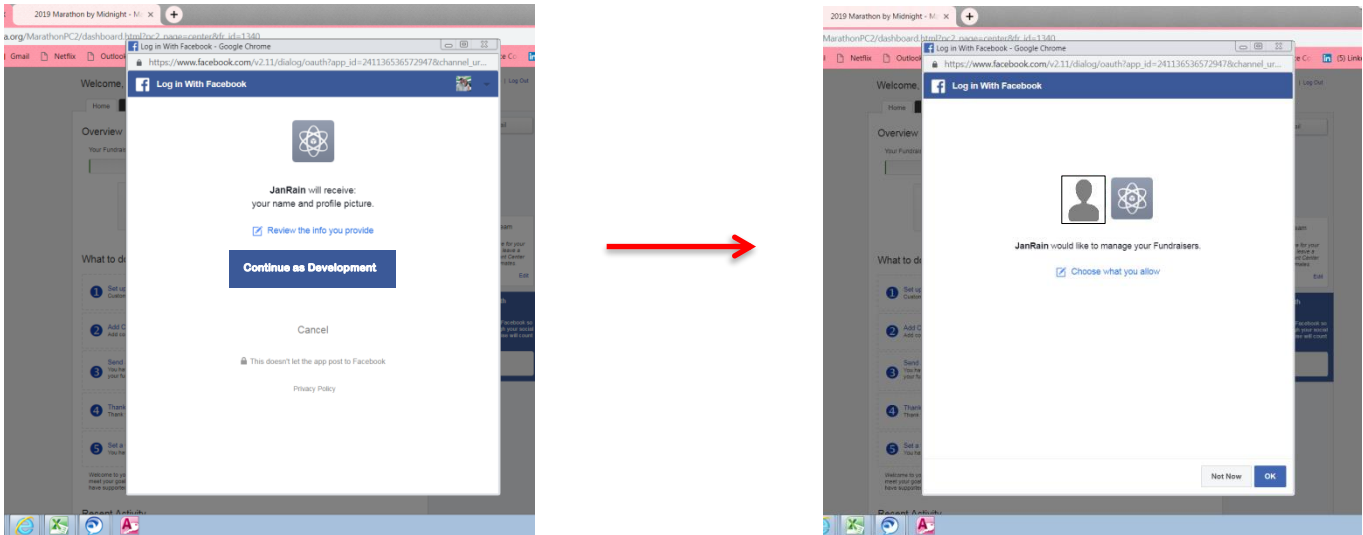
2019 Marathon by Midnight - M
a.org/MarathonPC2/dashboard.html?pc2_page=center&fr_id=1340
Gmail Netflix Outlook
Log in With Facebook - Google Chrome
https://www.facebook.com/v2.11/dialog/oauth?app_id=241136536572947&channel_ur...
Log in With Facebook
Welcome,
Log Out
Home
Overview
Your Fundrais
What to do
Set up
Add C
Send
Thank
Set a
Welcome to yo meet your goa have supported
Recent Activity

JanRain will receive:
your name and profile picture.
Review the info you provide
Continue as Development
Cancel
This doesn't let the app post to Facebook
Privacy Policy

2019 Marathon by Midnight - M
MarathonPC2/dashboard.html?pc2_page=center&fr_id=1340
Netflix Outlook
Log in With Facebook - Google Chrome
https://www.facebook.com/v2.11/dialog/oauth?app_id=241136536572947&channel_ur...
(5) Linke
Log in With Facebook
Welcome,
Log Out
Home
Overview
What to do
Recent Activity

JanRain would like to manage your Fundraisers.
Choose what you allow
Not Now
OK